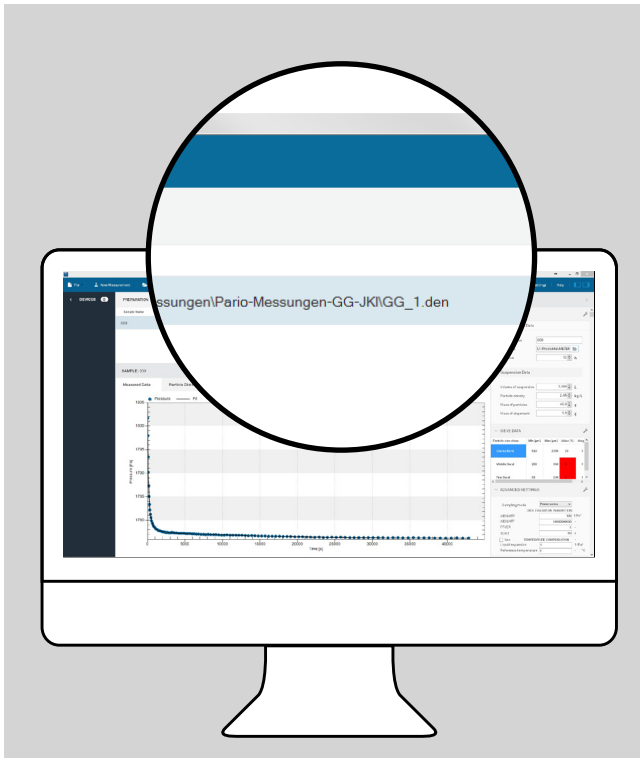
ssungen\Pario-Messungen-GG-JKI\GG_1.den

File
New Measurement
DEVICES
PREPARATION
SAMPLE: 306
Measured Data
Particle Size
Pressure
Fit
Suspension Data
Volume of suspension
Particle density
Mass of particles
Mass of dispersant
SIEVE DATA
Middle Sand
Fine Sand
Red
ADVANCED SETTINGS
Sampling mode
time [s]
pressure [Pa]